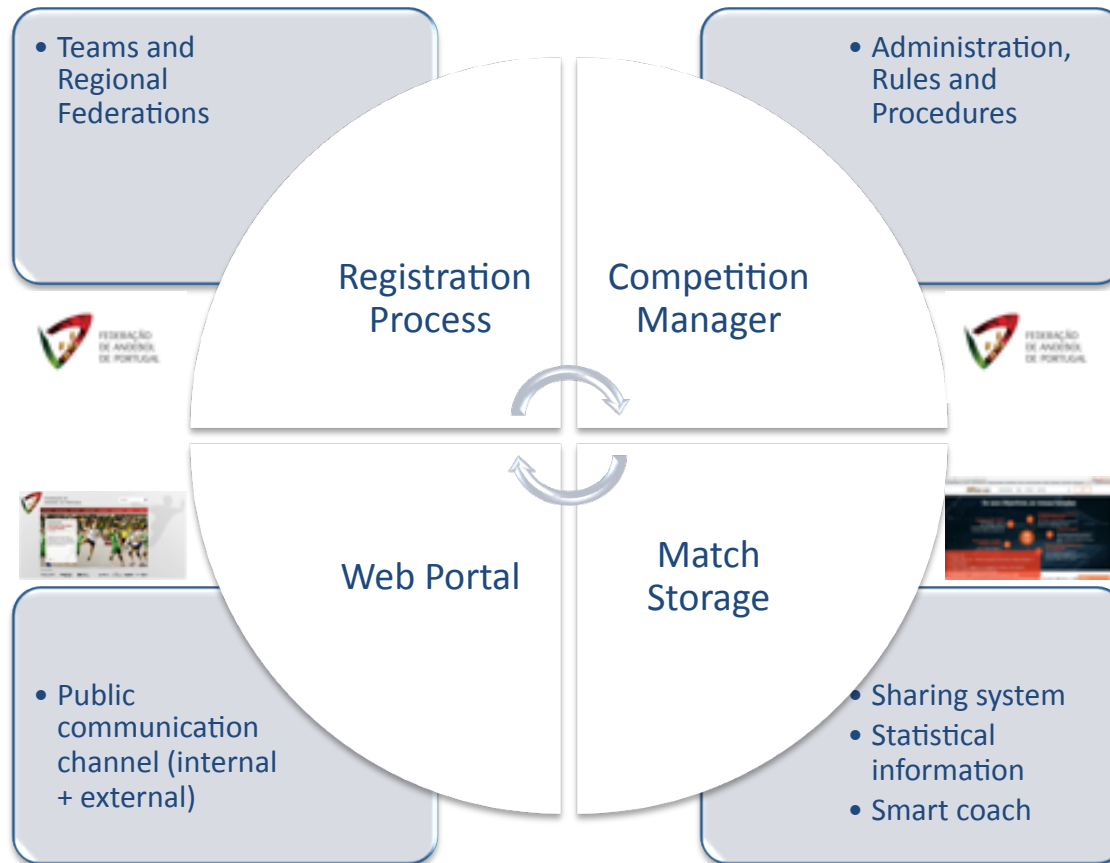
• Teams and Regional Federations

• Administration, Rules and Procedures

Registration Process

Competition Manager

FEDERAÇÃO DE ANDEBOL DE PORTUGAL

FEDERAÇÃO DE ANDEBOL DE PORTUGAL

Web Portal

Match Storage

• Public communication channel (internal + external)

• Sharing system
• Statistical information
• Smart coach